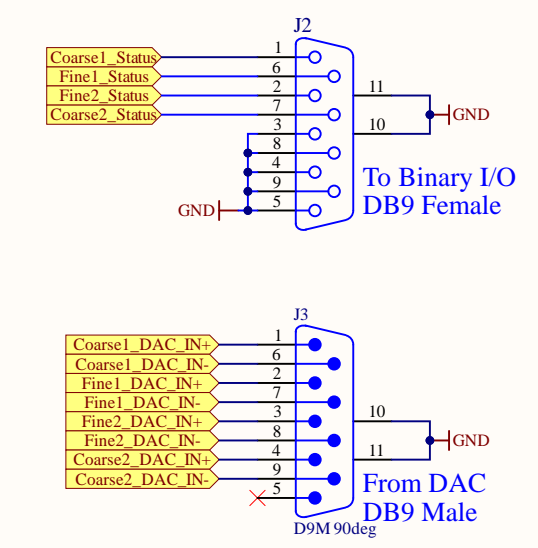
J2

Coarse1_Status
Fine1_Status
Fine2_Status
Coarse2_Status

1
6
2
7
3
8
4
9
5

11
10

GND
GND

To Binary I/O
DB9 Female

J3

Coarse1_DAC_IN+
Coarse1_DAC_IN-
Fine1_DAC_IN+
Fine1_DAC_IN-
Fine2_DAC_IN+
Fine2_DAC_IN-
Coarse2_DAC_IN+
Coarse2_DAC_IN-

1
6
2
7
3
8
4
9
5

10
11

GND

From DAC
DB9 Male

D9M 90deg